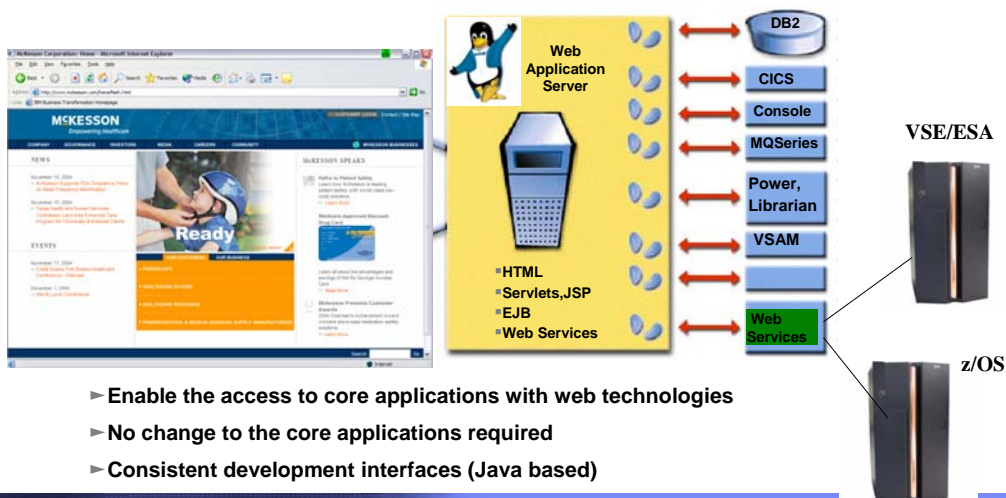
McKesson Corporation: Home - Microsoft Internet Explorer

File Edit View Favorites Tools Help

McKESSON
Empowering Healthcare

COMPANY GOVERNANCE INVESTORS MEDIA CAREERS COMMUNITY

NEWS

EVENTS

Ready

McKESSON SPEAKS

Web Application Server

▪HTML
▪Servlets,JSP
▪EJB
▪Web Services

DB2
CICS
Console
MQSeries
Power, Librarian
VSAM

Web Services

VSE/ESA

z/OS

►Enable the access to core applications with web technologies

►No change to the core applications required

►Consistent development interfaces (Java based)